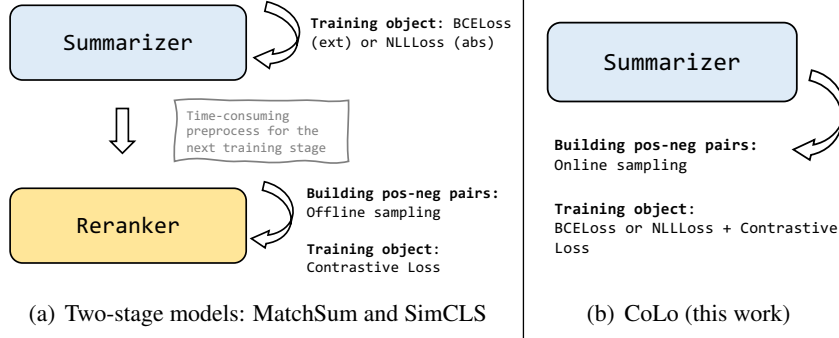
Summarizer

**Training object**: BCELoss (ext) or NLLLoss (abs)

Time-consuming preprocess for the next training stage

Reranker

**Building pos-neg pairs:** Offline sampling

**Training object:** Contrastive Loss

(a) Two-stage models: MatchSum and SimCLS

Summarizer

**Building pos-neg pairs:** Online sampling

**Training object**: BCELoss or NLLLoss + Contrastive Loss

(b) CoLo (this work)